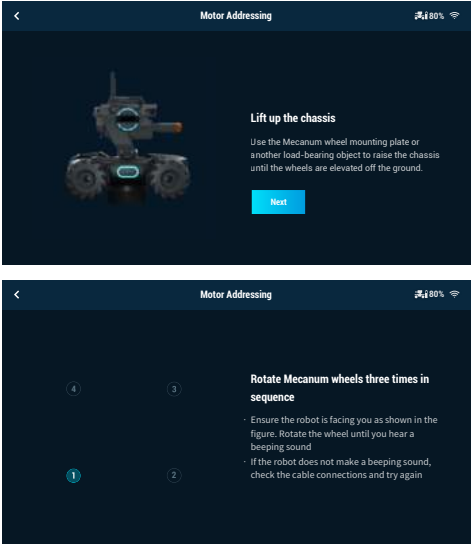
Motor Addressing

80%

Lift up the chassis

Use the Mecanum wheel mounting plate or another load-bearing object to raise the chassis until the wheels are elevated off the ground.

Next

Motor Addressing

80%

4

3

1

2

Rotate Mecanum wheels three times in sequence

· Ensure the robot is facing you as shown in the figure. Rotate the wheel until you hear a beeping sound

· If the robot does not make a beeping sound, check the cable connections and try again